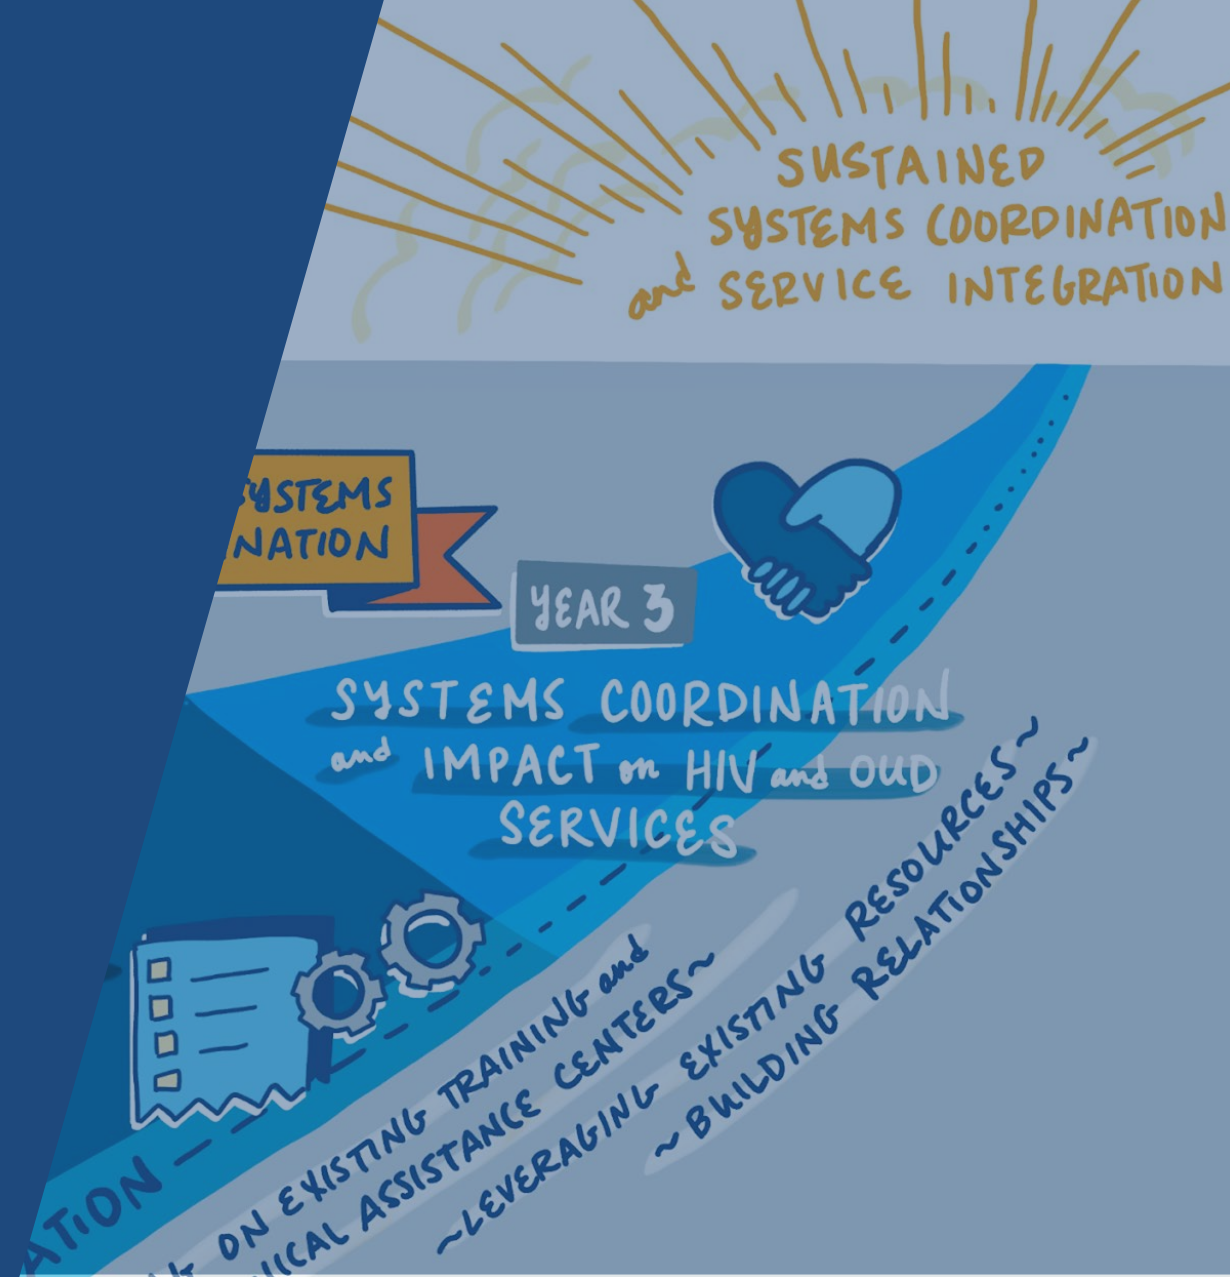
SUSTAINED SYSTEMS COORDINATION and SERVICE INTEGRATION

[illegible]YSTEMS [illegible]NATION

YEAR 3

SYSTEMS COORDINATION and IMPACT on HIV and OUD SERVICES

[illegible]ATION

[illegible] ON EXISTING TRAINING and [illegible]ICAL ASSISTANCE CENTERS~

~LEVERAGING EXISTING RESOURCES~

~BUILDING RELATIONSHIPS~